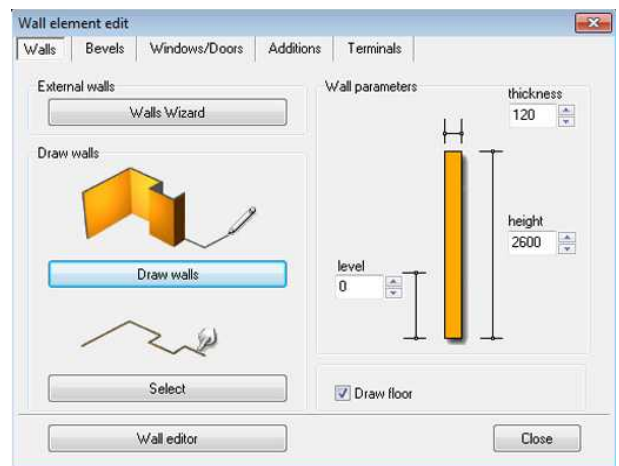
Wall element edit

Walls | Bevels | Windows/Doors | Additions | Terminals

External walls

Walls Wizard

Draw walls

Draw walls

Select

Wall parameters

thickness

120

height

2600

level

0

Draw floor

Wall editor

Close